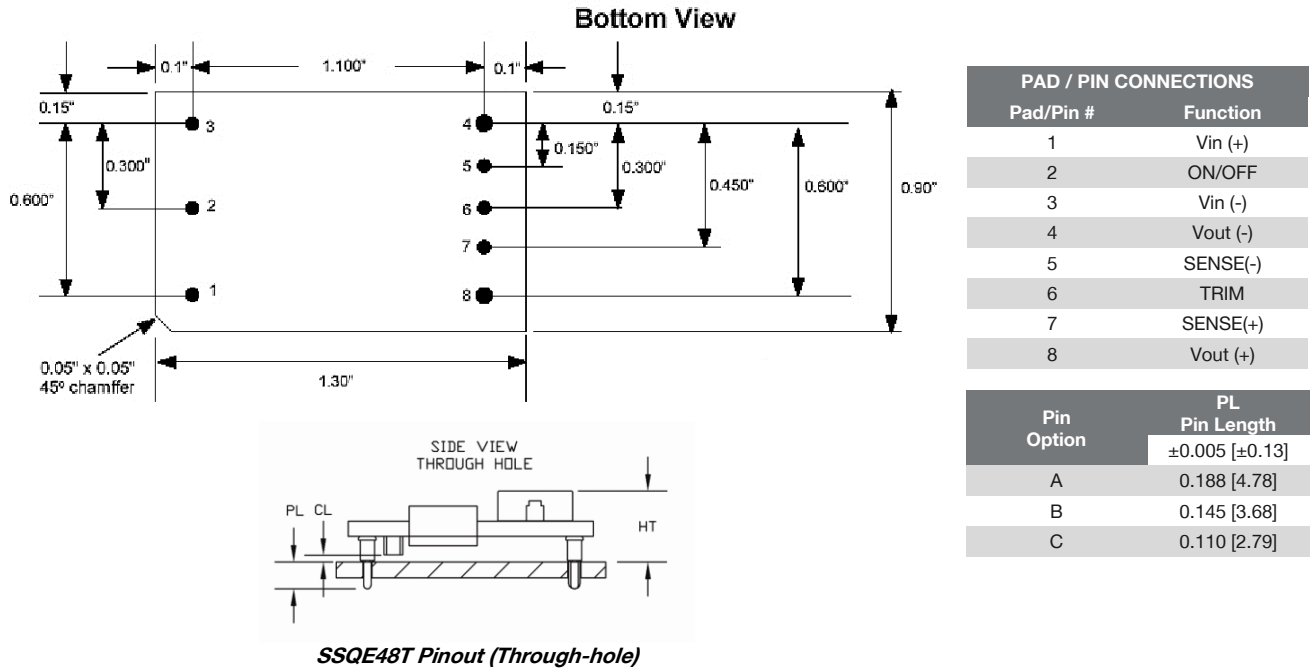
Bottom View

0.1" 1.100" 0.1"

0.15" 0.15"

3 4

0.300" 0.150"

5

0.600" 0.300" 0.450" 0.600" 0.90"

2 6

7

1 8

0.05" x 0.05"
45º chamffer

1.30"

SIDE VIEW
THROUGH HOLE

PL CL

HT

SSQE48T Pinout (Through-hole)

| PAD / PIN CONNECTIONS | |
|---|---|
| Pad/Pin # | Function |
| 1 | Vin (+) |
| 2 | ON/OFF |
| 3 | Vin (-) |
| 4 | Vout (-) |
| 5 | SENSE(-) |
| 6 | TRIM |
| 7 | SENSE(+) |
| 8 | Vout (+) |

| Pin Option | PL Pin Length ±0.005 [±0.13] |
|---|---|
| A | 0.188 [4.78] |
| B | 0.145 [3.68] |
| C | 0.110 [2.79] |